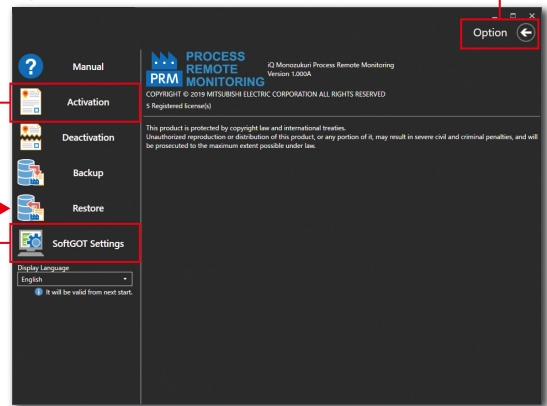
Option

Manual

Activation

Deactivation

Backup

Restore

SoftGOT Settings

Display Language

English

It will be valid from next start.

PRM PROCESS REMOTE MONITORING

iQ Monozukuri Process Remote Monitoring
Version 1.000A

COPYRIGHT © 2019 MITSUBISHI ELECTRIC CORPORATION ALL RIGHTS RESERVED

5 Registered license(s)

This product is protected by copyright law and international treaties.
Unauthorized reproduction or distribution of this product, or any portion of it, may result in severe civil and criminal penalties, and will be prosecuted to the maximum extent possible under law.